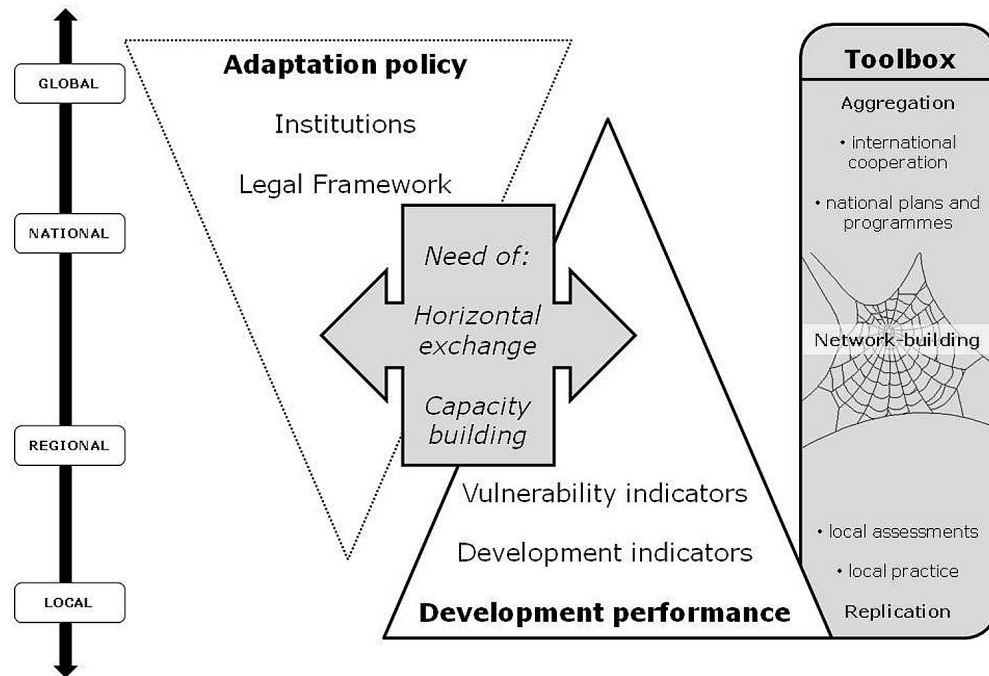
GLOBAL

NATIONAL

REGIONAL

LOCAL

Adaptation policy

Institutions

Legal Framework

Need of:

Horizontal exchange

Capacity building

Vulnerability indicators

Development indicators

Development performance

Toolbox

Aggregation

• international cooperation

• national plans and programmes

Network-building

• local assessments

• local practice

Replication